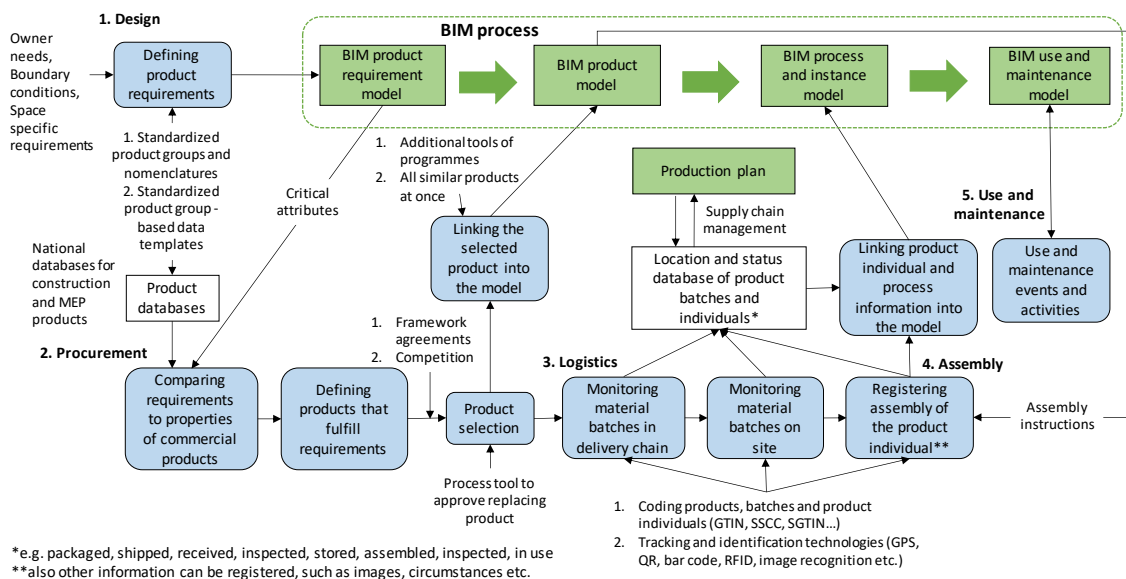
1. Design

BIM process

Owner needs, Boundary conditions, Space specific requirements

Defining product requirements

BIM product requirement model

BIM product model

BIM process and instance model

BIM use and maintenance model

1. Standardized product groups and nomenclatures
2. Standardized product group - based data templates

Critical attributes

1. Additional tools of programmes
2. All similar products at once

Production plan

Supply chain management

5. Use and maintenance

National databases for construction and MEP products

Product databases

Linking the selected product into the model

Location and status database of product batches and individuals*

Linking product individual and process information into the model

Use and maintenance events and activities

2. Procurement

1. Framework agreements
2. Competition

3. Logistics

4. Assembly

Comparing requirements to properties of commercial products

Defining products that fulfill requirements

Product selection

Monitoring material batches in delivery chain

Monitoring material batches on site

Registering assembly of the product individual**

Assembly instructions

Process tool to approve replacing product

1. Coding products, batches and product individuals (GTIN, SSCC, SGTIN...)
2. Tracking and identification technologies (GPS, QR, bar code, RFID, image recognition etc.)

*e.g. packaged, shipped, received, inspected, stored, assembled, inspected, in use
**also other information can be registered, such as images, circumstances etc.